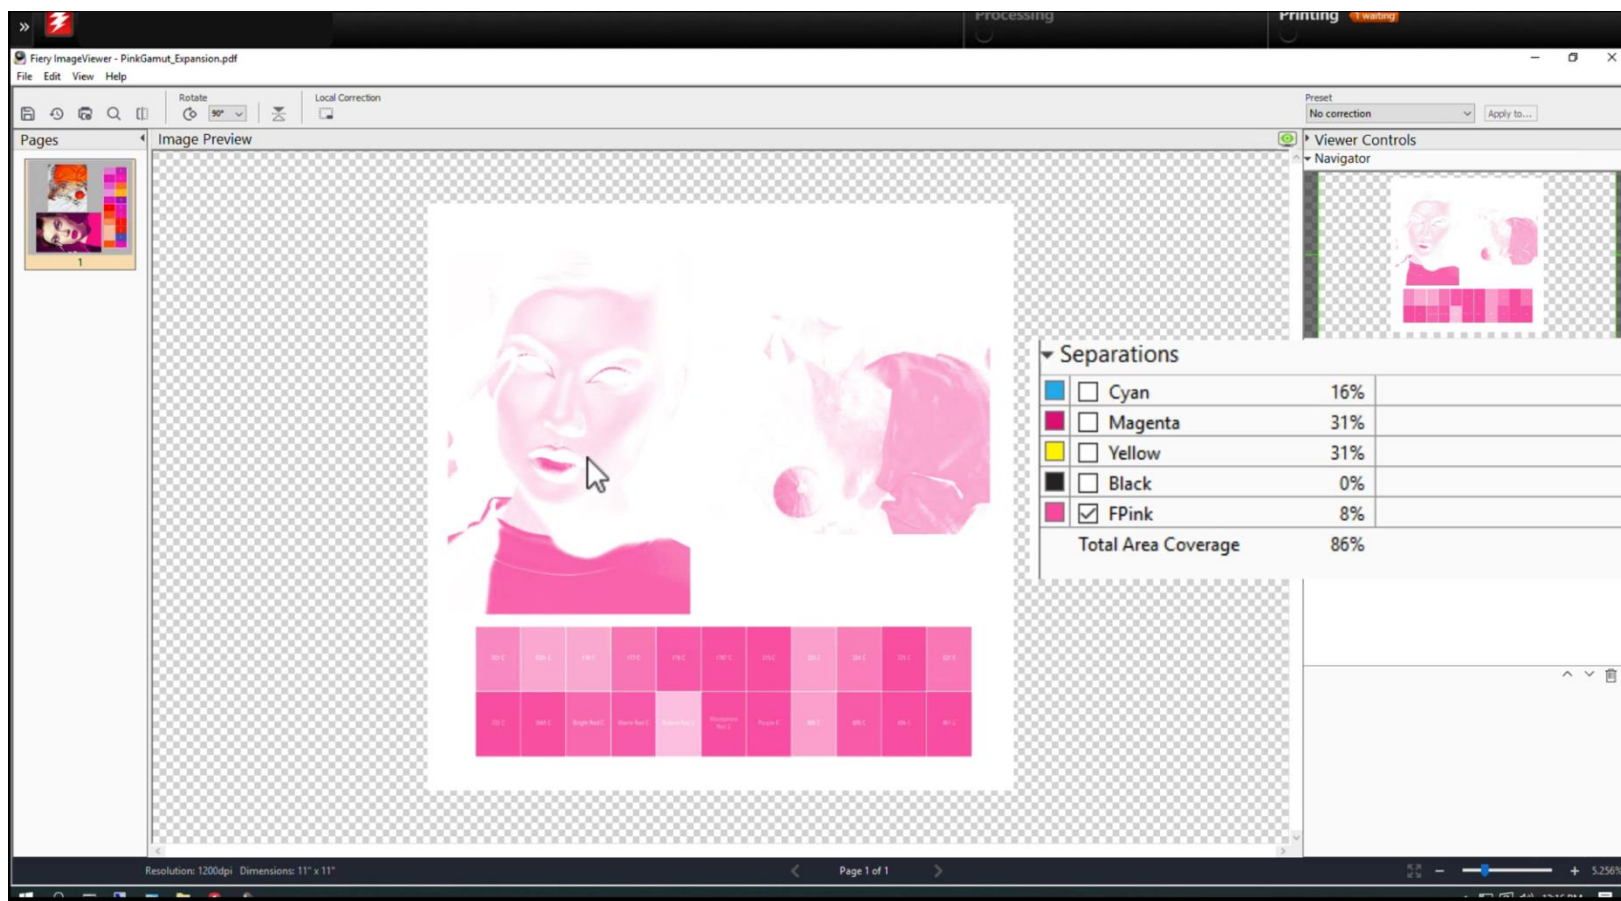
Processing

Printing 1 waiting

Fiery ImageViewer - PinkGamut_Expansion.pdf

File Edit View Help

Rotate

90°

Local Correction

Preset

No correction

Apply to...

Pages

1

Image Preview

Viewer Controls

Navigator

Separations

| | | |
|---|---|---|
| | Cyan | 16% |
| | Magenta | 31% |
| | Yellow | 31% |
| | Black | 0% |
| ☑ | FPink | 8% |
| | Total Area Coverage | 86% |

Resolution: 1200dpi Dimensions: 11" x 11"

Page 1 of 1

5.256%